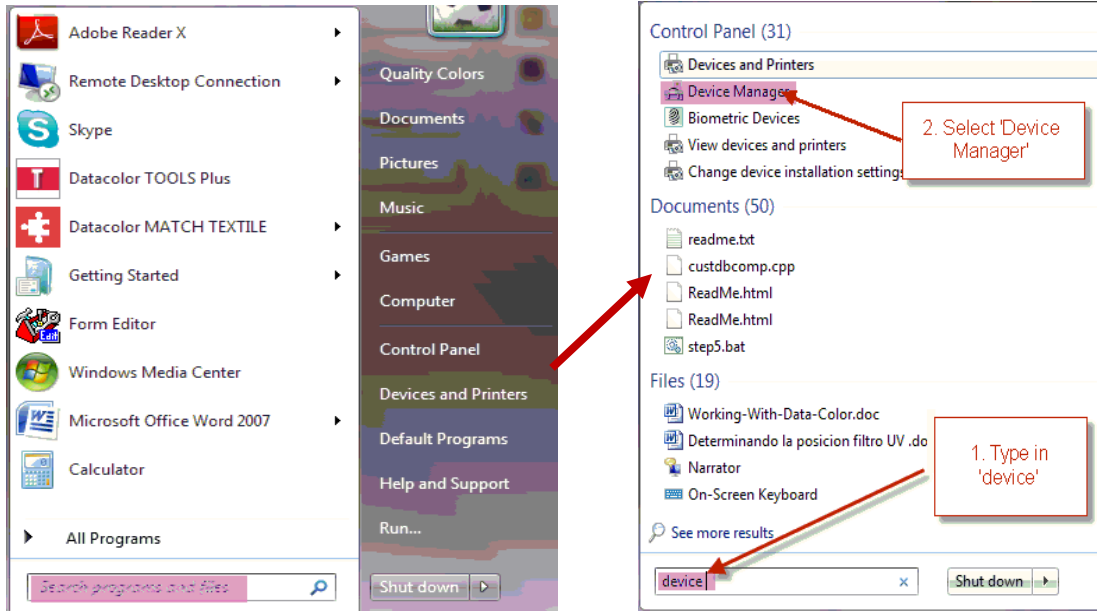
Adobe Reader X
Remote Desktop Connection
Skype
Datacolor TOOLS Plus
Datacolor MATCH TEXTILE
Getting Started
Form Editor
Windows Media Center
Microsoft Office Word 2007
Calculator
All Programs
Search programs and files

Quality Colors
Documents
Pictures
Music
Games
Computer
Control Panel
Devices and Printers
Default Programs
Help and Support
Run...
Shut down

Control Panel (31)
Devices and Printers
Device Manager
Biometric Devices
View devices and printers
Change device installation settings

2. Select 'Device Manager'

Documents (50)
readme.txt
custdbcomp.cpp
ReadMe.html
ReadMe.html
step5.bat

Files (19)
Working-With-Data-Color.doc
Determinando la posicion filtro UV .do
Narrator
On-Screen Keyboard

1. Type in 'device'

See more results
device
Shut down